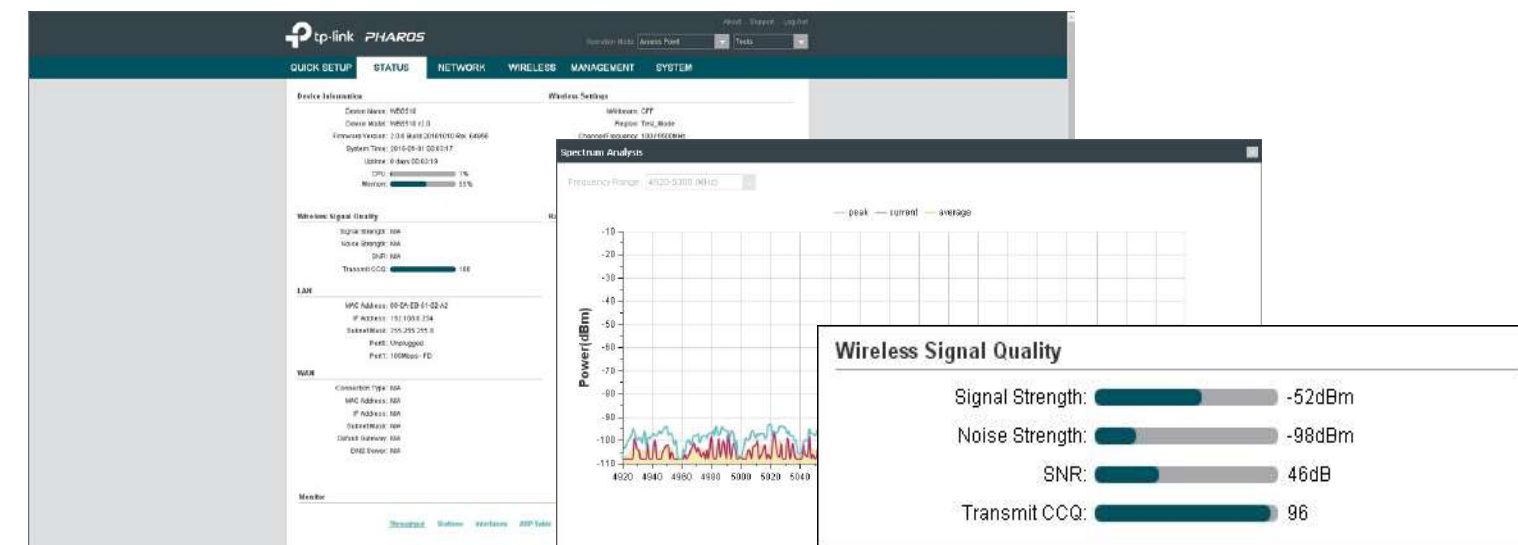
tp-link PHAROS

About Support Log Out

Operation Mode: Access Point Tools

QUICK SETUP STATUS NETWORK WIRELESS MANAGEMENT SYSTEM

Device Information

Device Name: WBS510
Device Model: WBS510 v1.0
Firmware Version: 2.0.6 Build 20161010 Rel. 64966
System Time: 2016-05-01 00:03:17
Uptime: 0 days 00:03:19
CPU: 1%
Memory: 55%

Wireless Settings

MAXtream: OFF
Region: Test_Mode
Channel/Frequency: 100/5500MHz

Wireless Signal Quality

Signal Strength: N/A
Noise Strength: N/A
SNR: N/A
Transmit CCQ: 100

LAN

MAC Address: 00-0A-EB-01-02-A2
IP Address: 192.168.0.254
Subnet Mask: 255.255.255.0
Port0: Unplugged
Port1: 100Mbps - FD

WAN

Connection Type: N/A
MAC Address: N/A
IP Address: N/A
Subnet Mask: N/A
Default Gateway: N/A
DNS Server: N/A

Monitor

Throughput Stations Interfaces ARP Table

Spectrum Analysis

Frequency Range: 4920-5300 (MHz)

peak current average

Power(dBm)

-10
-20
-30
-40
-50
-60
-70
-80
-90
-100
-110

4920 4940 4960 4980 5000 5020 5040

Wireless Signal Quality

Signal Strength: -52dBm
Noise Strength: -98dBm
SNR: 46dB
Transmit CCQ: 96